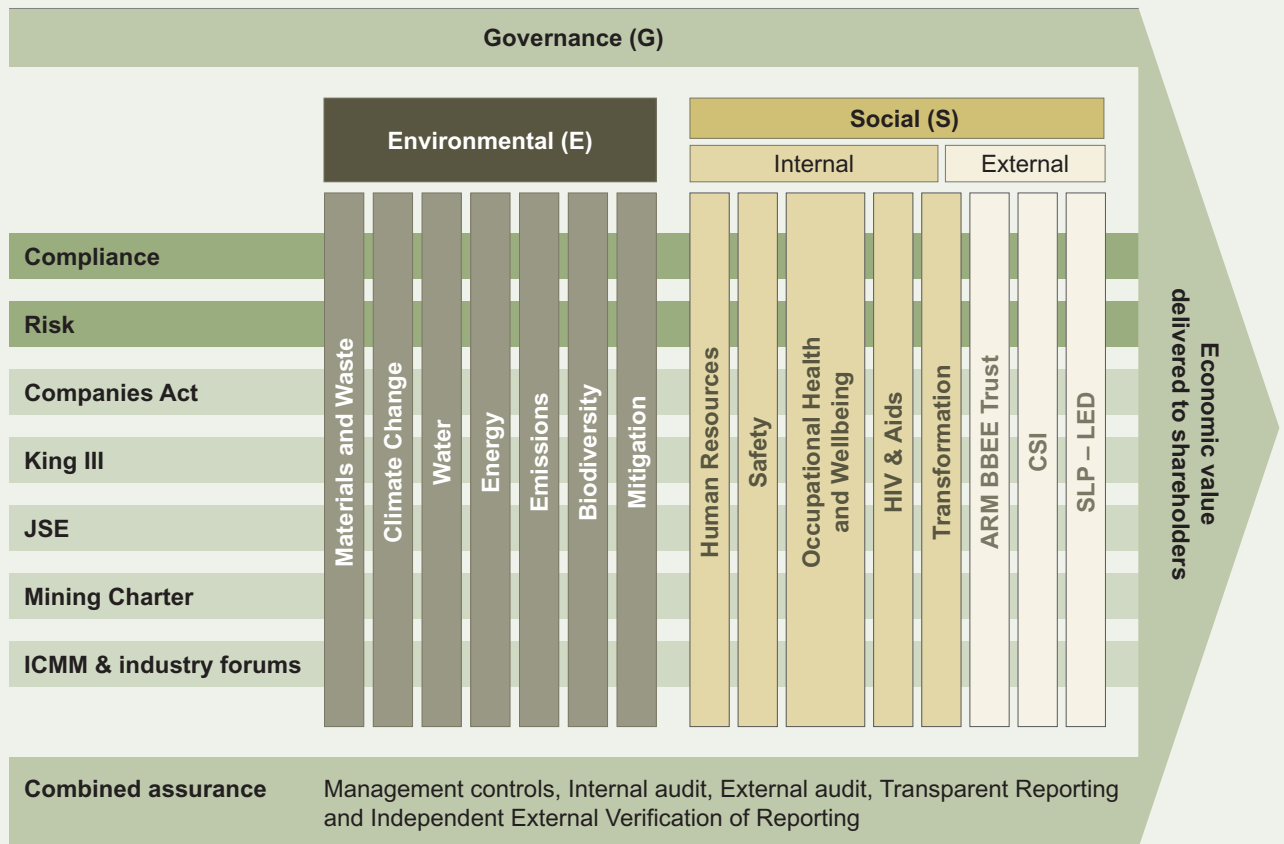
Governance (G)

Environmental (E)

Social (S)

Internal

External

Compliance

Risk

Companies Act

King III

JSE

Mining Charter

ICMM & industry forums

Materials and Waste

Climate Change

Water

Energy

Emissions

Biodiversity

Mitigation

Human Resources

Safety

Occupational Health and Wellbeing

HIV & Aids

Transformation

ARM BBEE Trust

CSI

SLP – LED

Economic value delivered to shareholders

Combined assurance

Management controls, Internal audit, External audit, Transparent Reporting and Independent External Verification of Reporting